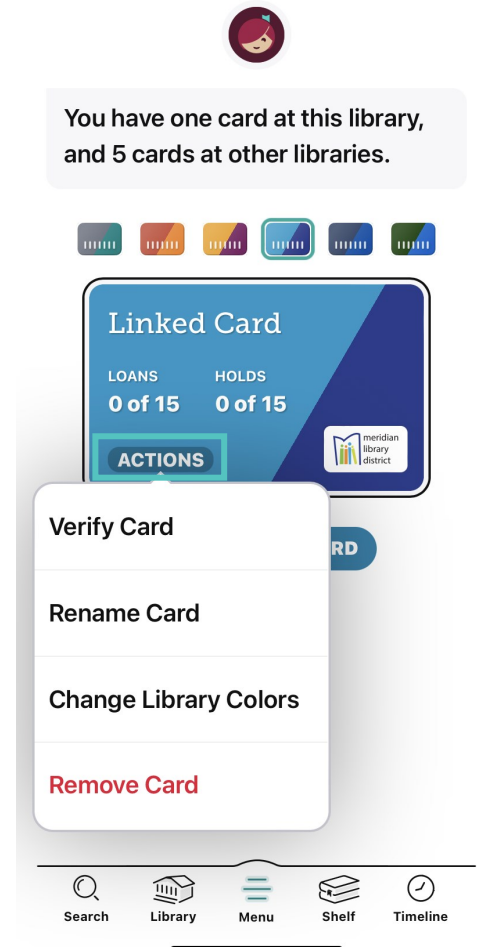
You have one card at this library, and 5 cards at other libraries.

Linked Card

LOANS
0 of 15

HOLDS
0 of 15

ACTIONS

meridian library district

Verify Card

Rename Card

Change Library Colors

Remove Card

RD

Search
Library
Menu
Shelf
Timeline